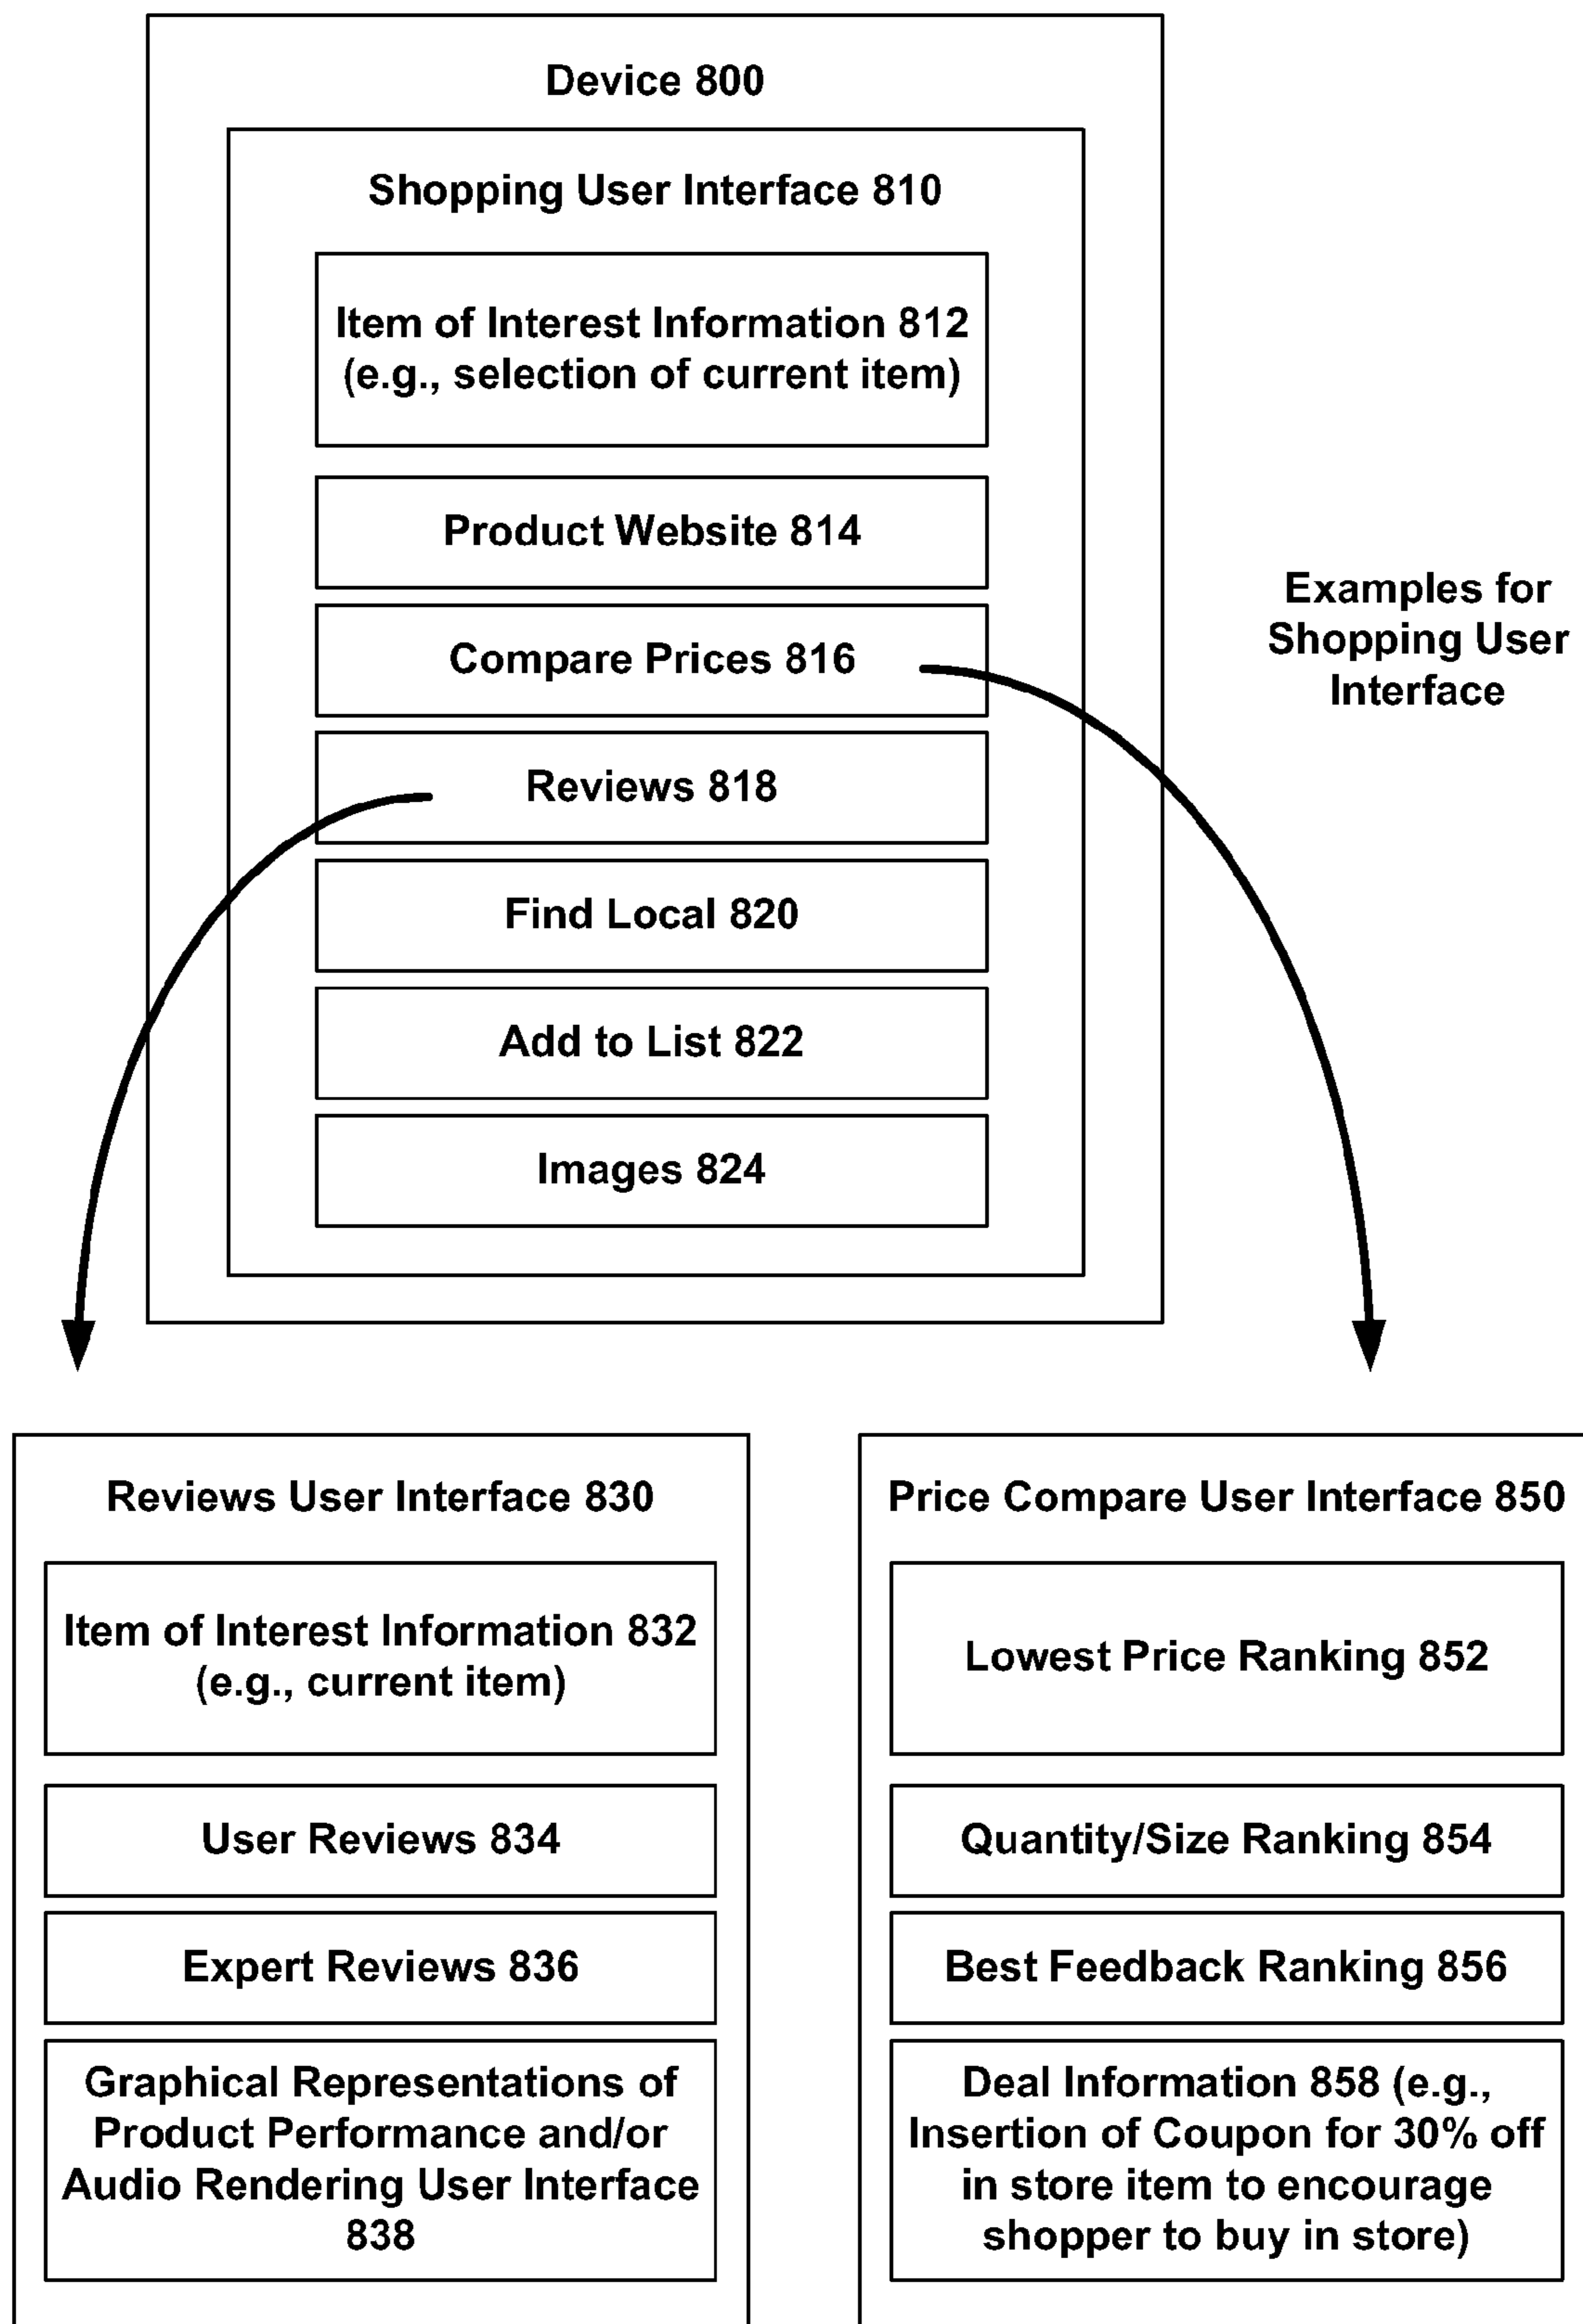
Device 800

Shopping User Interface 810

Item of Interest Information 812 (e.g., selection of current item)

Product Website 814

Compare Prices 816

Reviews 818

Find Local 820

Add to List 822

Images 824

Examples for Shopping User Interface

Reviews User Interface 830

Item of Interest Information 832 (e.g., current item)

User Reviews 834

Expert Reviews 836

Graphical Representations of Product Performance and/or Audio Rendering User Interface 838

Price Compare User Interface 850

Lowest Price Ranking 852

Quantity/Size Ranking 854

Best Feedback Ranking 856

Deal Information 858 (e.g., Insertion of Coupon for 30% off in store item to encourage shopper to buy in store)